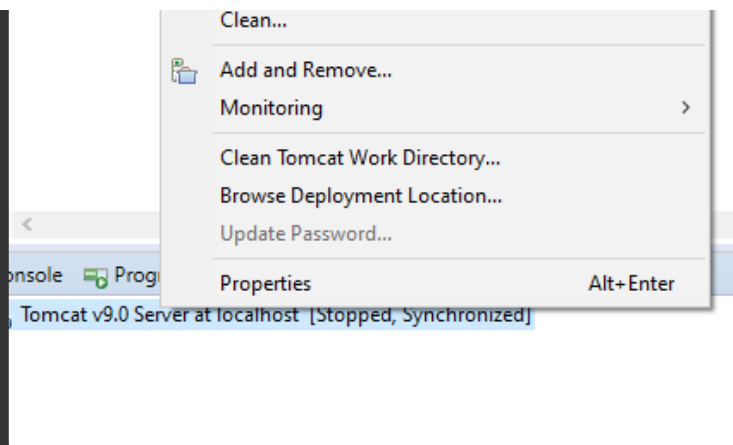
Clean...

Add and Remove...

Monitoring

Clean Tomcat Work Directory...

Browse Deployment Location...

Update Password...

onsole Progr

Properties Alt+Enter

Tomcat v9.0 Server at localhost [Stopped, Synchronized]